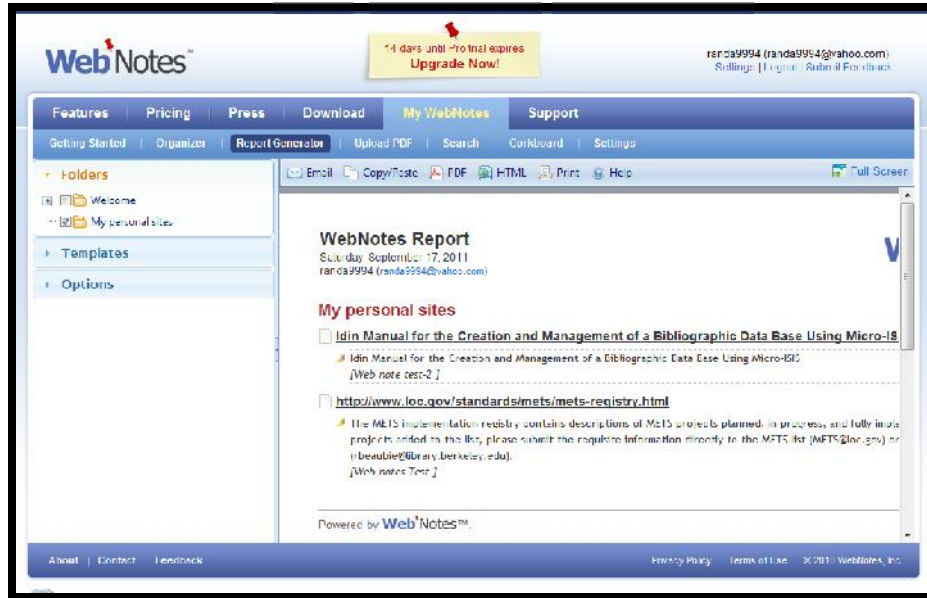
WebNotes™

14 days until Pro trial expires
Upgrade Now!

randa9994 (randa9994@yahoo.com)
Settings | Logout | Submit Feedback

Features Pricing Press Download My WebNotes Support

Getting Started | Organizer | Report Generator | Upload PDF | Search | Corkboard | Settings

Folders
Welcome
My personal sites

Templates

Options

Email Copy/Paste PDF HTML Print Help Full Screen

WebNotes Report
Saturday September 17, 2011
randa9994 (randa9994@yahoo.com)

W

My personal sites

Idin Manual for the Creation and Management of a Bibliographic Data Base Using Micro-IS

Idin Manual for the Creation and Management of a Bibliographic Data Base Using Micro-ISIS
[Web note test-2 ]

http://www.loc.gov/standards/mets/mets-registry.html

The METS implementation registry contains descriptions of METS projects planned, in progress, and fully impl projects added to the list, please submit the requisite information directly to the METS list (METS@loc.gov) or rbeaubie@library.berkeley.edu).
[Web notes Test ]

Powered by WebNotes™.

About | Contact | Feedback

Privacy Policy Terms of Use © 2011 WebNotes, Inc.